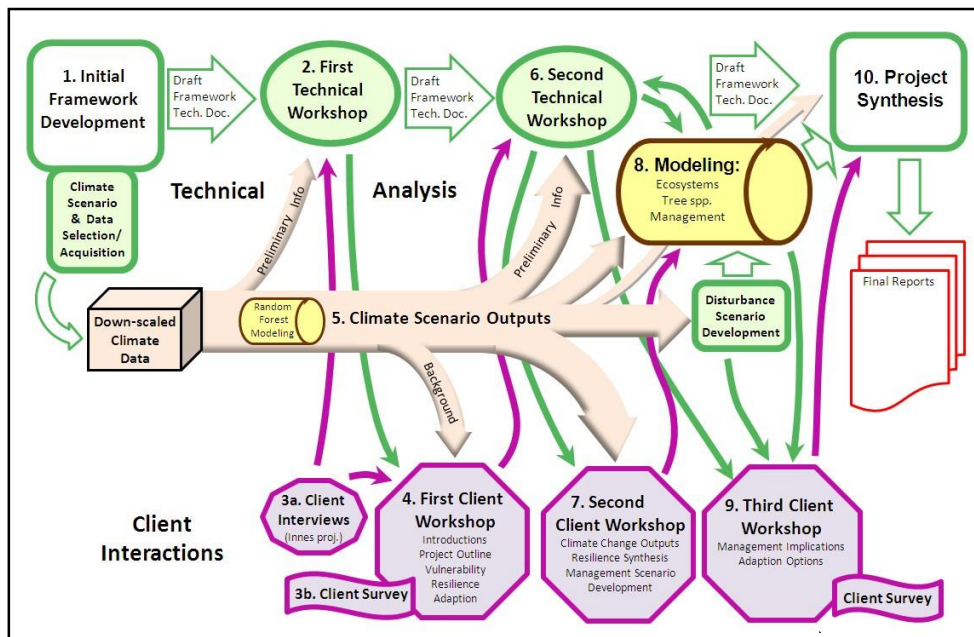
1. Initial Framework Development

Draft Framework Tech. Doc.

2. First Technical Workshop

Draft Framework Tech. Doc.

6. Second Technical Workshop

Draft Framework Tech. Doc.

10. Project Synthesis

Climate Scenario & Data Selection/ Acquisition

Technical

Analysis

8. Modeling:
Ecosystems
Tree spp.
Management

Preliminary Info

Preliminary Info

Final Reports

Down-scaled Climate Data

Random Forest Modeling

5. Climate Scenario Outputs

Disturbance Scenario Development

Background

3a. Client Interviews (Innes proj.)

4. First Client Workshop
Introductions
Project Outline
Vulnerability
Resilience
Adaption

7. Second Client Workshop
Climate Change Outputs
Resilience Synthesis
Management Scenario Development

9. Third Client Workshop
Management Implications
Adaption Options

Client Interactions

3b. Client Survey

Client Survey